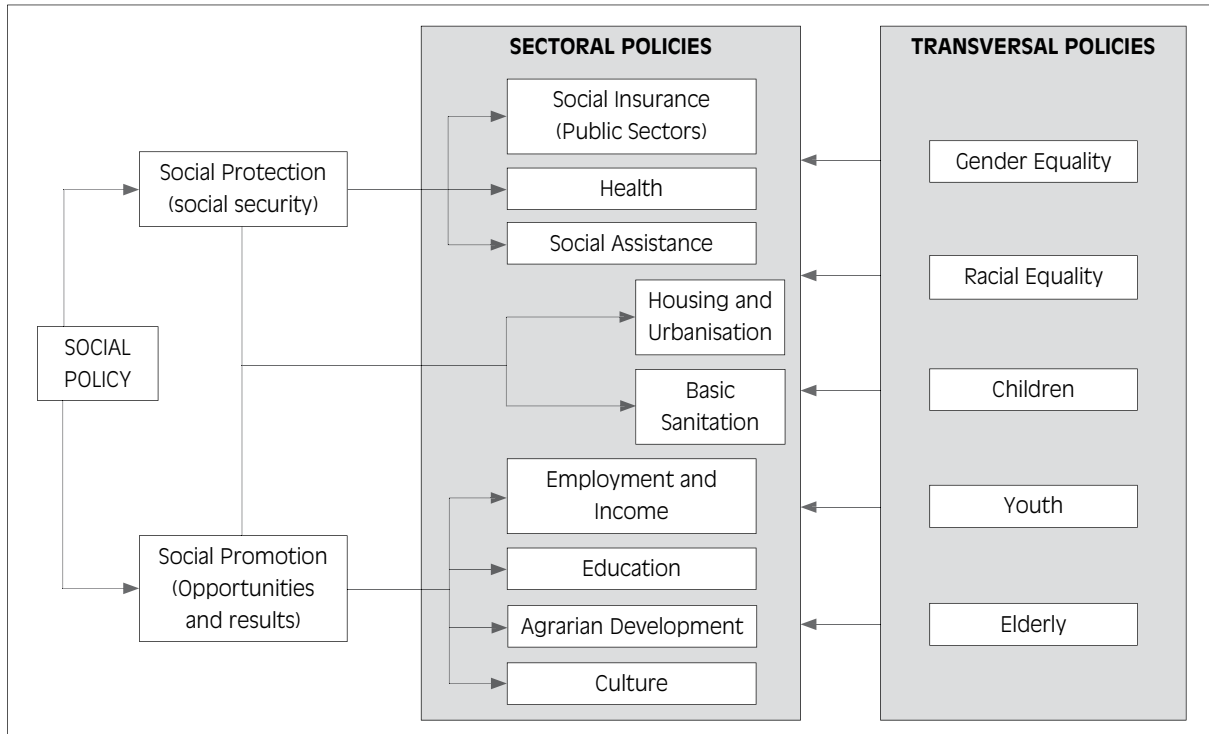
SECTORAL POLICIES

TRANSVERSAL POLICIES

SOCIAL POLICY

Social Protection (social security)

Social Promotion (Opportunities and results)

Social Insurance (Public Sectors)

Health

Social Assistance

Housing and Urbanisation

Basic Sanitation

Employment and Income

Education

Agrarian Development

Culture

Gender Equality

Racial Equality

Children

Youth

Elderly